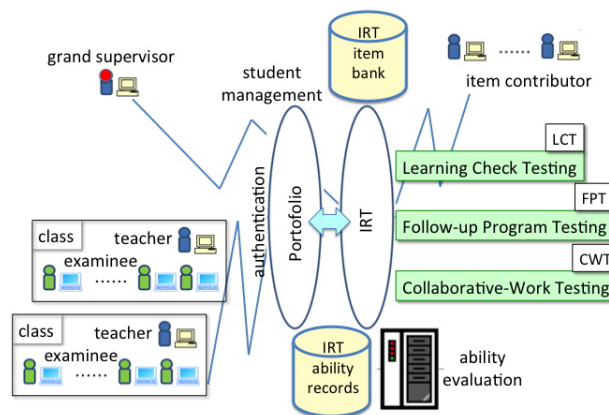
grand supervisor

student management

IRT item bank

...... 

item contributor

LCT

Learning Check Testing

FPT

Follow-up Program Testing

CWT

Collaborative-Work Testing

authentication

Portofolio

IRT

class

teacher

examinee

......

class

teacher

examinee

......

IRT ability records

ability evaluation